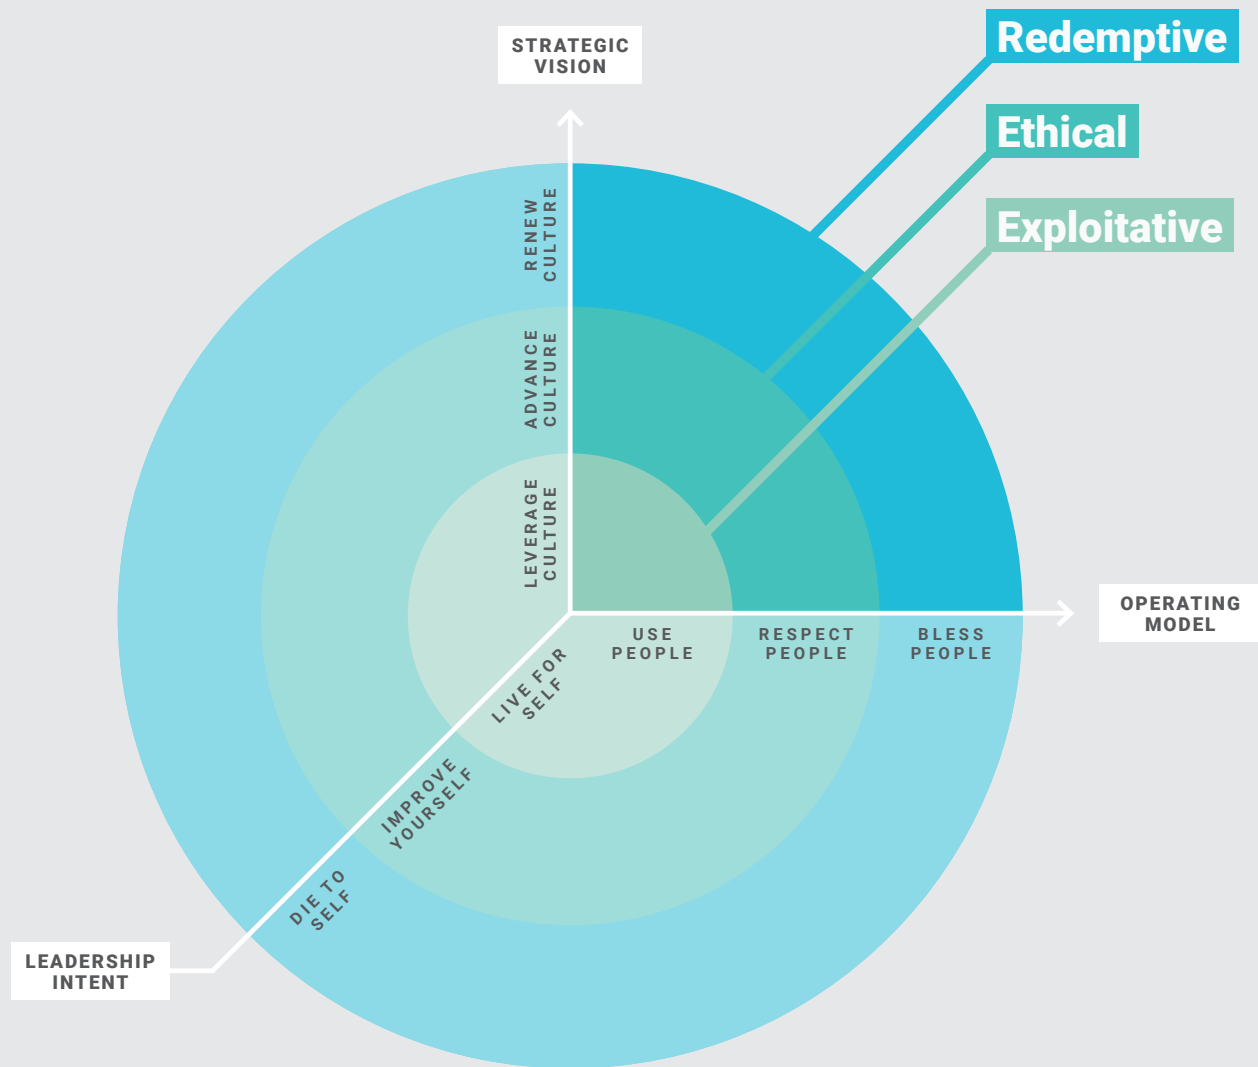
STRATEGIC VISION

Redemptive

Ethical

Exploitative

RENEW CULTURE

ADVANCE CULTURE

LEVERAGE CULTURE

OPERATING MODEL

USE PEOPLE

RESPECT PEOPLE

BLESS PEOPLE

LIVE FOR SELF

IMPROVE YOURSELF

DIE TO SELF

LEADERSHIP INTENT